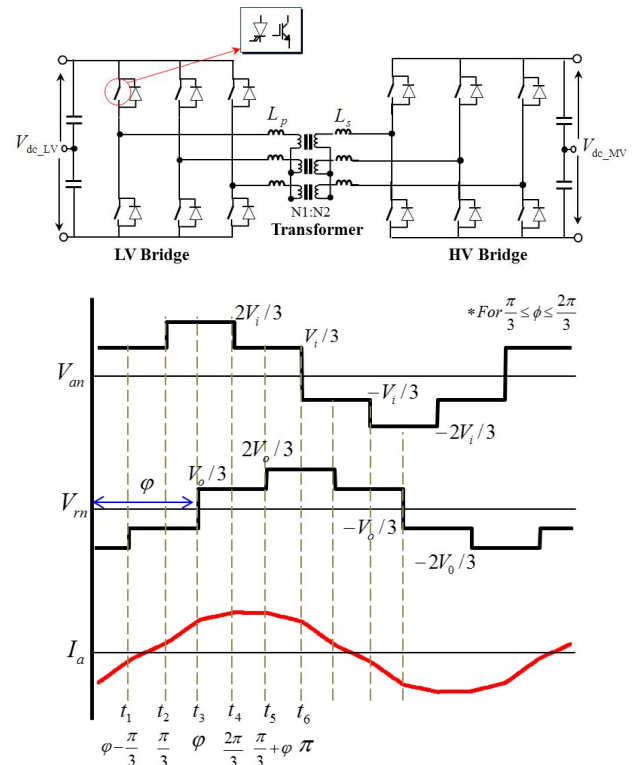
$V_{dc\_LV}$

$L_p$

$L_s$

$V_{dc\_MV}$

N1:N2

Transformer

LV Bridge

HV Bridge

$*For \frac{\pi}{3} \leq \phi \leq \frac{2\pi}{3}$

$2V_i/3$

$V_i/3$

$V_{an}$

$-V_i/3$

$-2V_i/3$

$2V_o/3$

$\varphi$

$V_o/3$

$V_{rn}$

$-V_o/3$

$-2V_0/3$

$I_a$

$t_1$ $t_2$ $t_3$ $t_4$ $t_5$ $t_6$

$\varphi-\frac{\pi}{3}$ $\frac{\pi}{3}$ $\varphi$ $\frac{2\pi}{3}$ $\frac{\pi}{3}+\varphi$ $\pi$